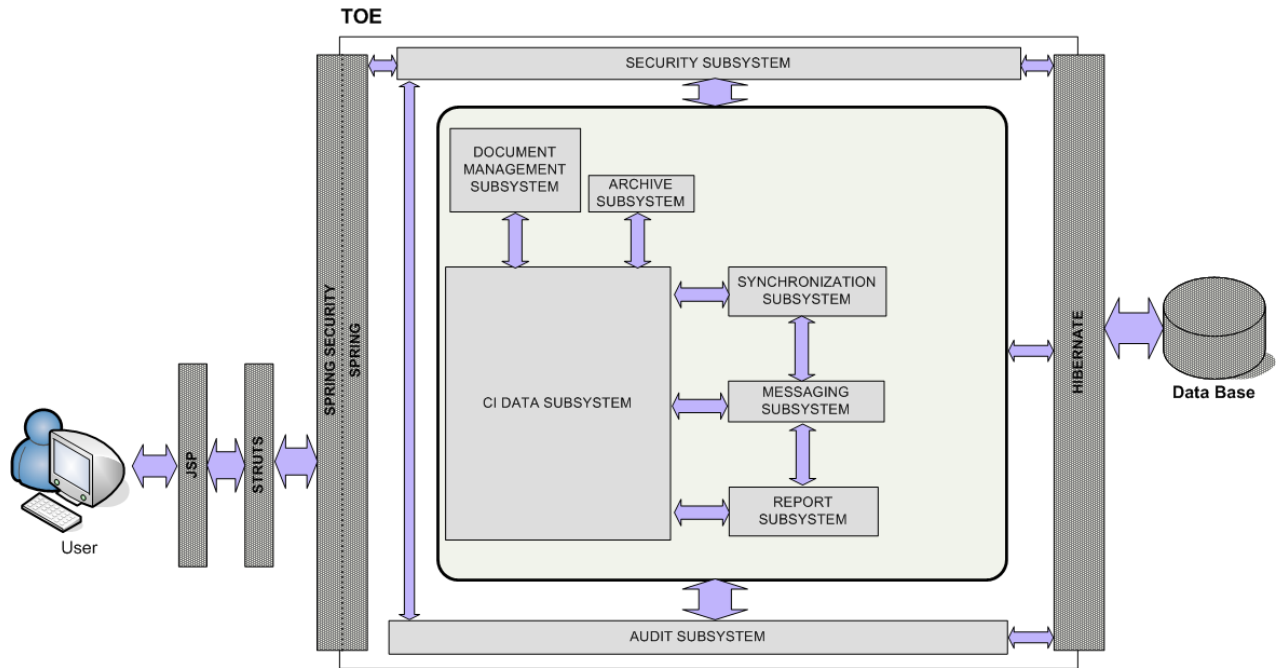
TOE

SECURITY SUBSYSTEM

DOCUMENT MANAGEMENT SUBSYSTEM

ARCHIVE SUBSYSTEM

SYNCHRONIZATION SUBSYSTEM

CI DATA SUBSYSTEM

MESSAGING SUBSYSTEM

REPORT SUBSYSTEM

AUDIT SUBSYSTEM

User

JSP

STRUTS

SPRING SECURITY

SPRING

HIBERNATE

Data Base